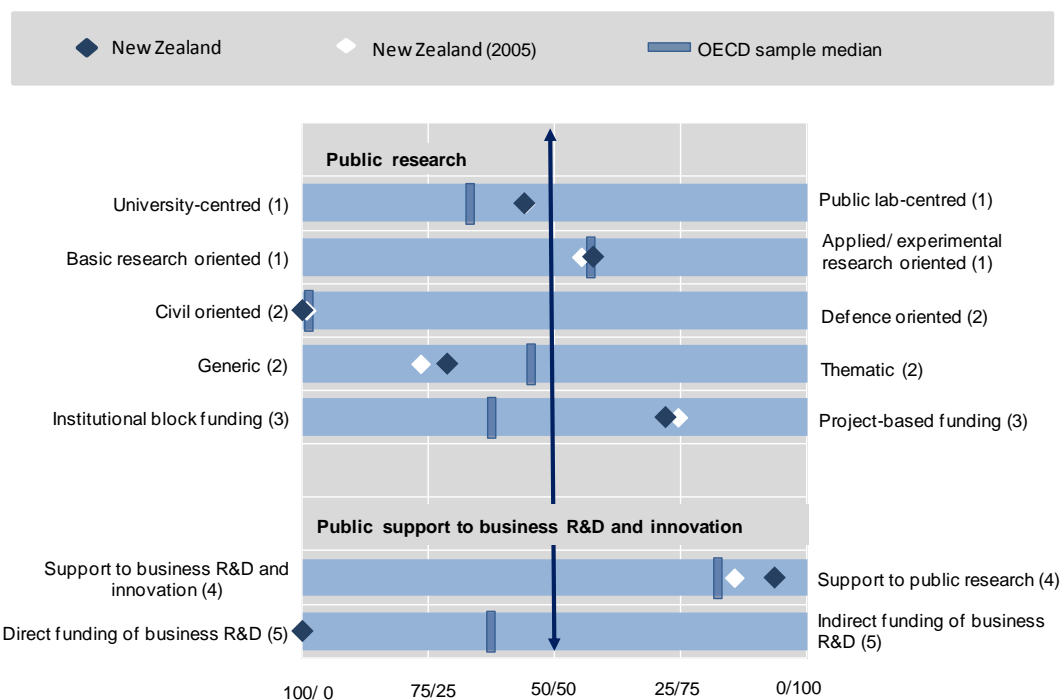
New Zealand
New Zealand (2005)
OECD sample median

Public research

University-centred (1)
Public lab-centred (1)
Basic research oriented (1)
Applied/ experimental research oriented (1)
Civil oriented (2)
Defence oriented (2)
Generic (2)
Thematic (2)
Institutional block funding (3)
Project-based funding (3)

Public support to business R&D and innovation

Support to business R&D and innovation (4)
Support to public research (4)
Direct funding of business R&D (5)
Indirect funding of business R&D (5)

100/ 0
75/25
50/50
25/75
0/100